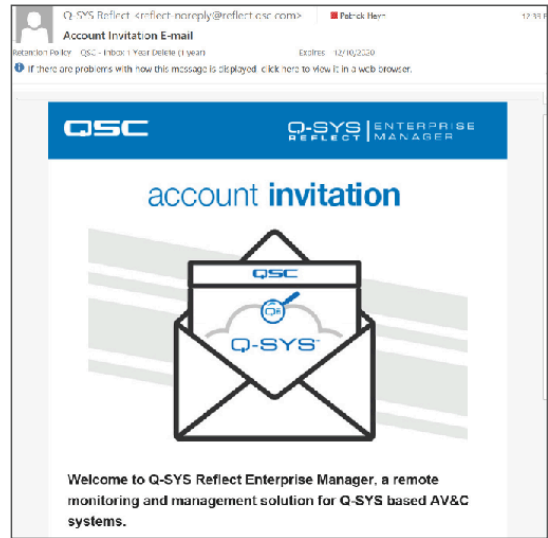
Q-SYS Reflect <reflect-noreply@reflect.qsc.com>
Patrick Heyn
12:33 P

Account Invitation E-mail

Retention Policy QSC - Inbox 1 Year Delete (1 year) Expires 12/10/2020

If there are problems with how this message is displayed, click here to view it in a web browser.

QSC

Q-SYS REFLECT | ENTERPRISE MANAGER

account invitation

QSC

Q-SYS

Welcome to Q-SYS Reflect Enterprise Manager, a remote monitoring and management solution for Q-SYS based AV&C systems.